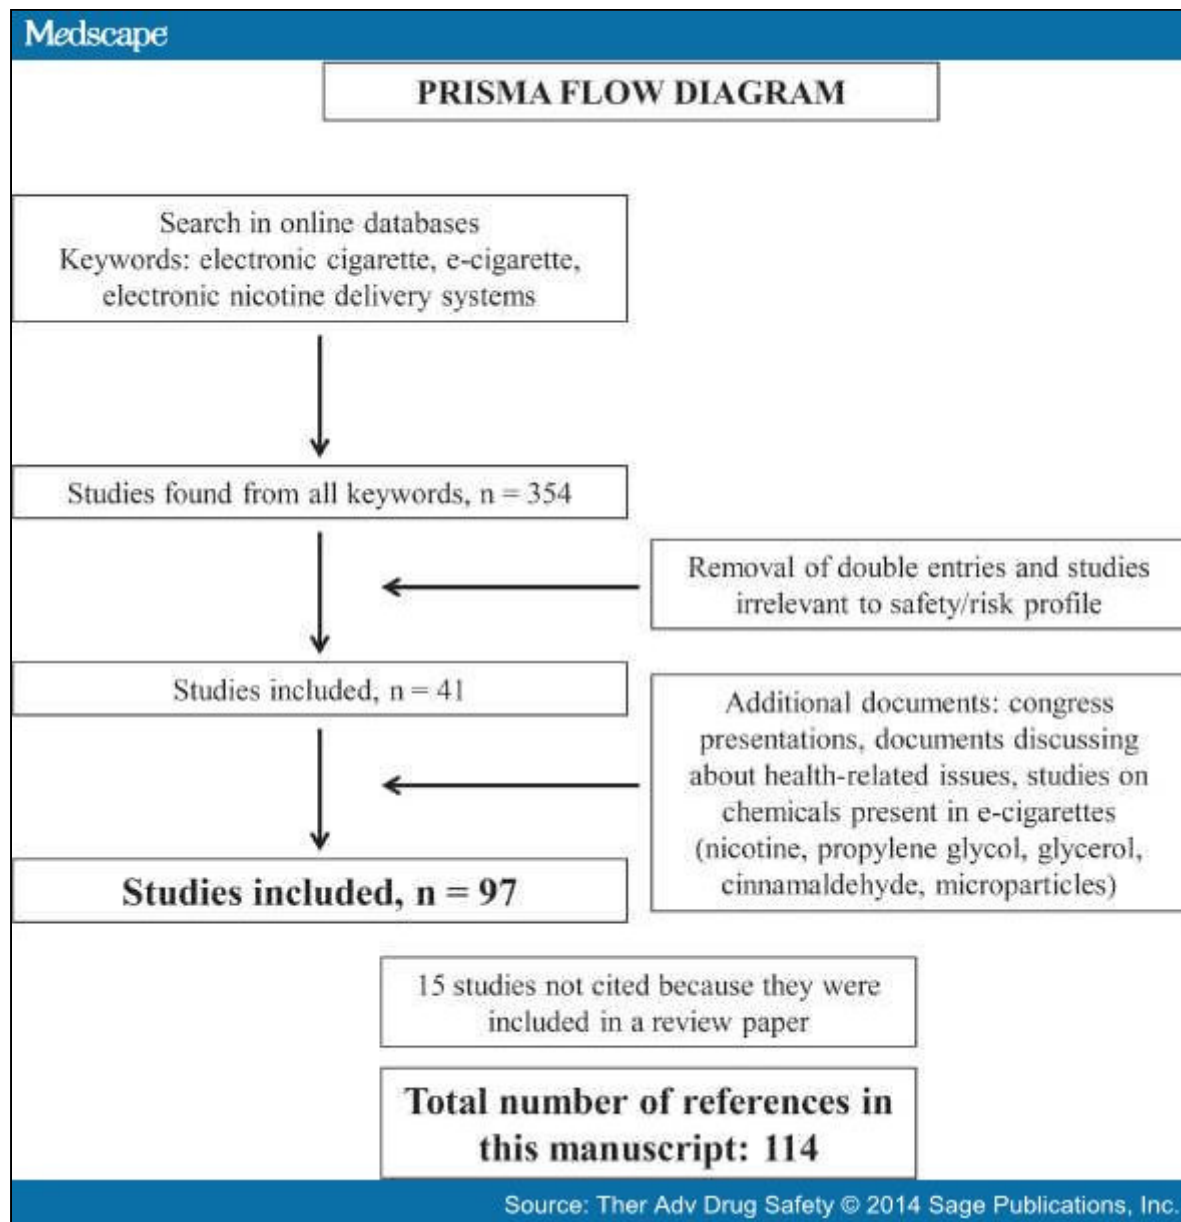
Medscape

PRISMA FLOW DIAGRAM

Search in online databases
Keywords: electronic cigarette, e-cigarette, electronic nicotine delivery systems

Studies found from all keywords, n = 354

Removal of double entries and studies irrelevant to safety/risk profile

Studies included, n = 41

Additional documents: congress presentations, documents discussing about health-related issues, studies on chemicals present in e-cigarettes (nicotine, propylene glycol, glycerol, cinnamaldehyde, microparticles)

Studies included, n = 97

15 studies not cited because they were included in a review paper

Total number of references in this manuscript: 114

Source: Ther Adv Drug Safety © 2014 Sage Publications, Inc.